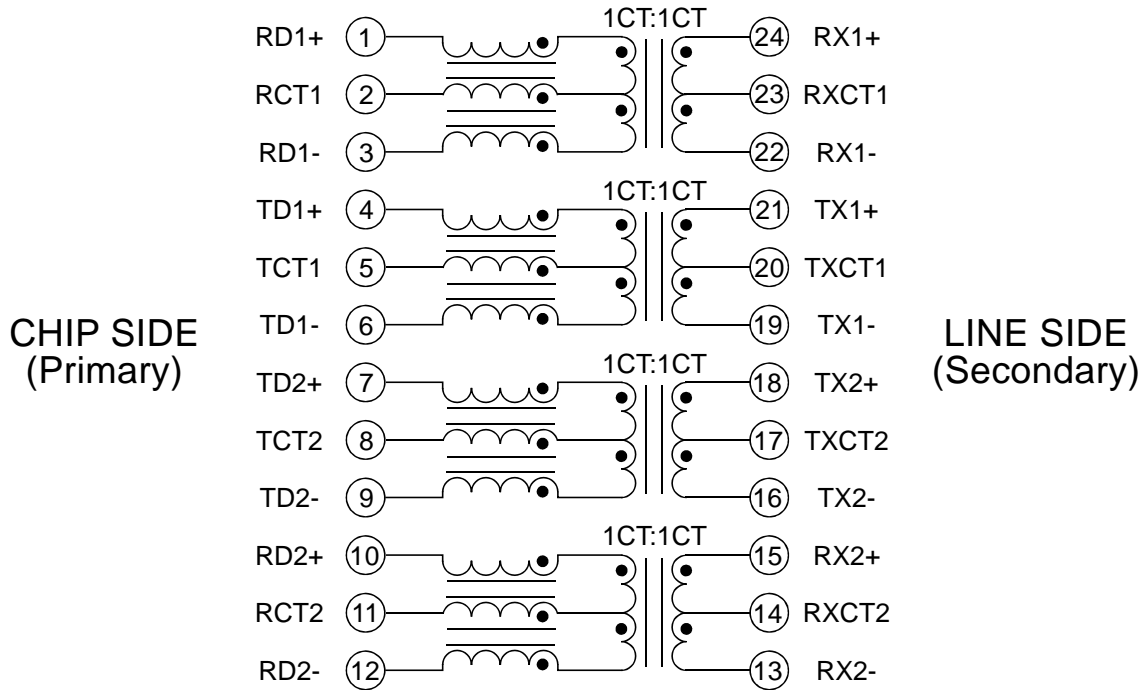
CHIP SIDE
(Primary)

RD1+ 1
RCT1 2
RD1- 3
TD1+ 4
TCT1 5
TD1- 6
TD2+ 7
TCT2 8
TD2- 9
RD2+ 10
RCT2 11
RD2- 12

1CT:1CT
1CT:1CT
1CT:1CT
1CT:1CT

24 RX1+
23 RXCT1
22 RX1-
21 TX1+
20 TXCT1
19 TX1-
18 TX2+
17 TXCT2
16 TX2-
15 RX2+
14 RXCT2
13 RX2-

LINE SIDE
(Secondary)